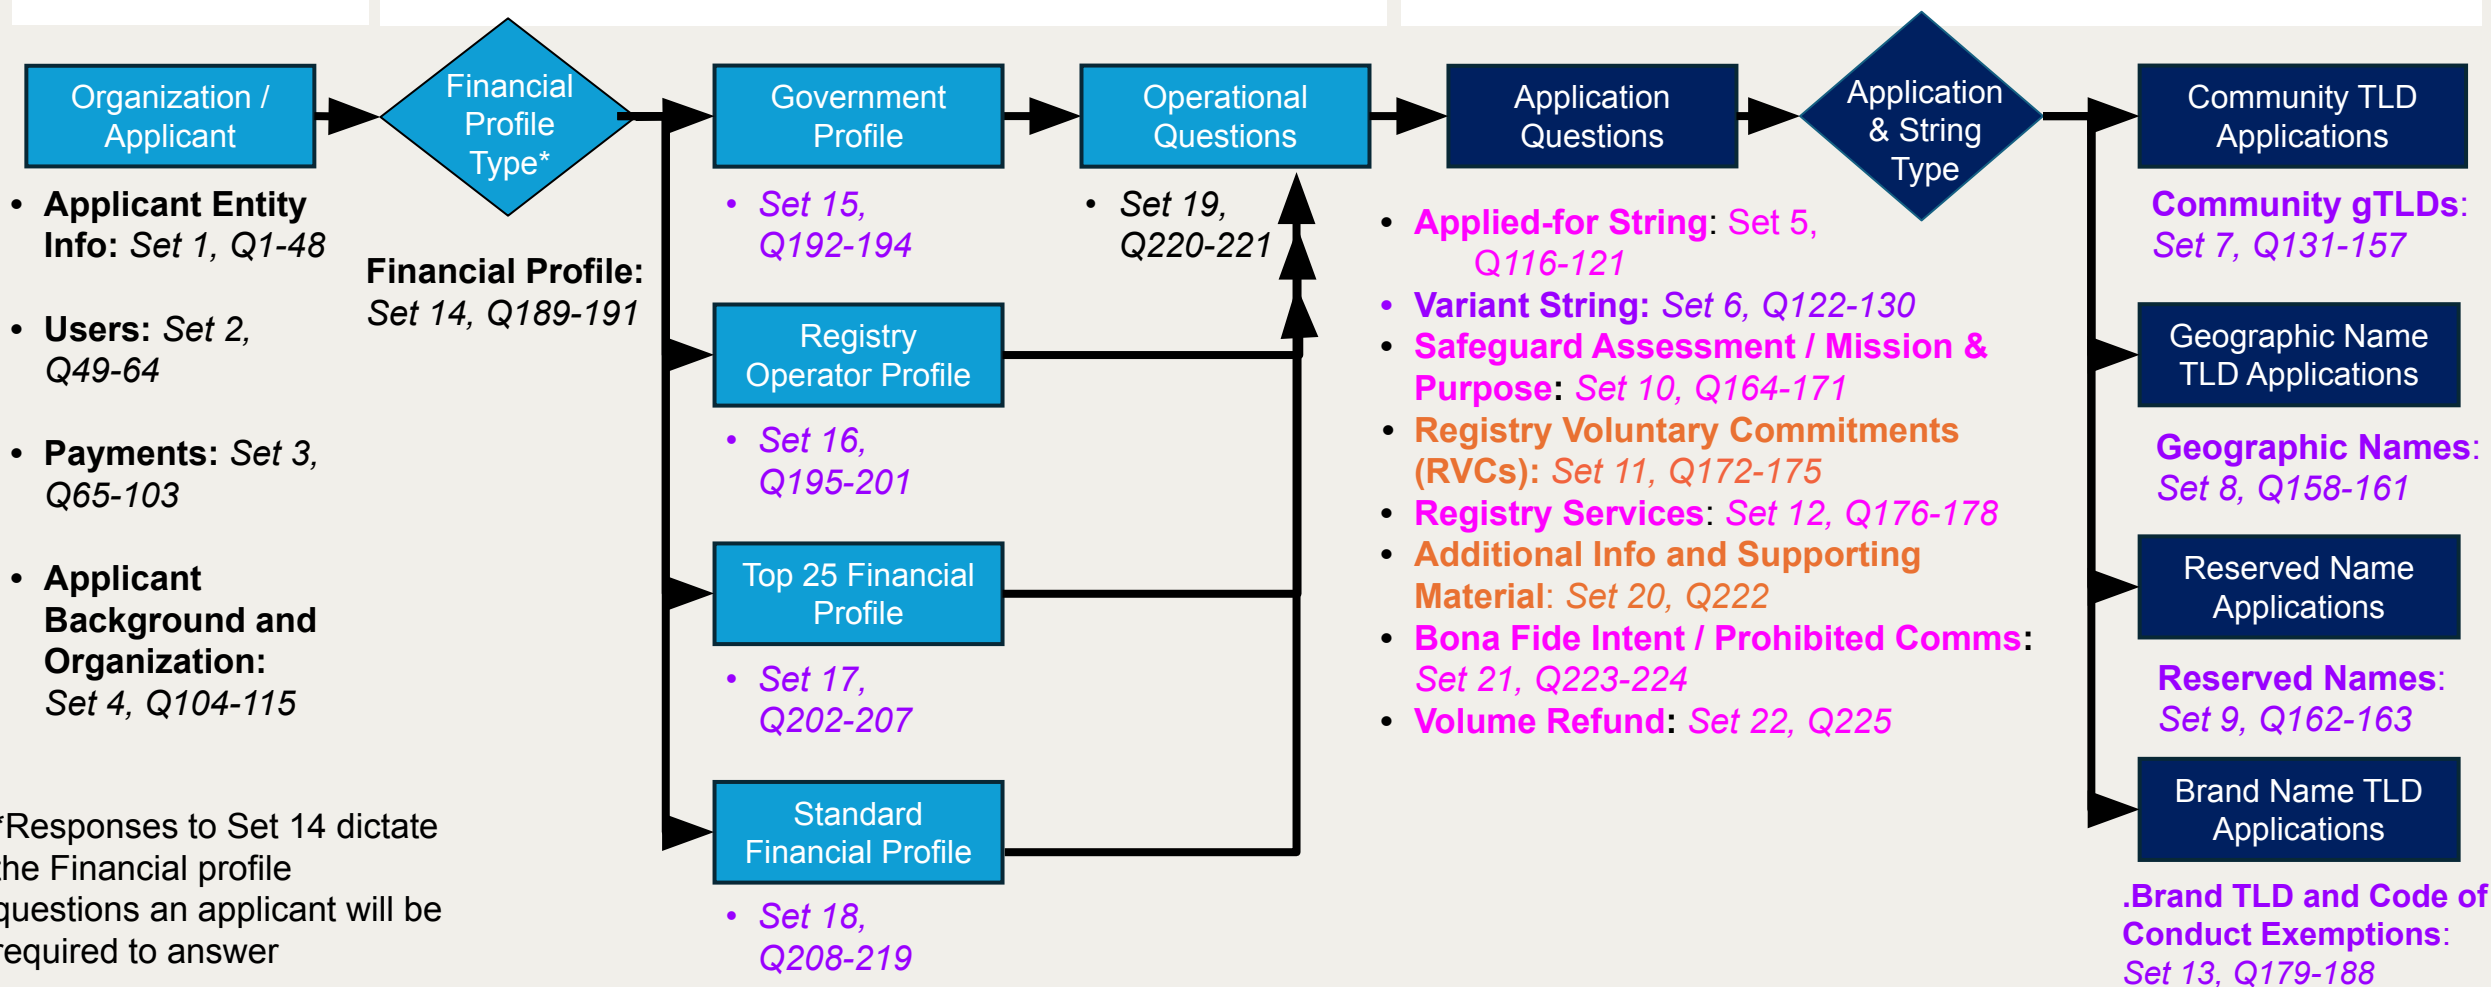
Organization / Applicant

Financial Profile Type*

Government Profile

Operational Questions

Application Questions

Application & String Type

Community TLD Applications

- **Applicant Entity Info:** *Set 1, Q1-48*
- **Users:** *Set 2, Q49-64*
- **Payments:** *Set 3, Q65-103*
- **Applicant Background and Organization:** *Set 4, Q104-115*

**Financial Profile:** *Set 14, Q189-191*

- *Set 15, Q192-194*

- *Set 19, Q220-221*

Registry Operator Profile

- *Set 16, Q195-201*

Top 25 Financial Profile

- *Set 17, Q202-207*

Standard Financial Profile

- *Set 18, Q208-219*

- **Applied-for String**: Set 5, *Q116-121*
- **Variant String:** *Set 6, Q122-130*
- **Safeguard Assessment / Mission & Purpose**: *Set 10, Q164-171*
- **Registry Voluntary Commitments (RVCs):** *Set 11, Q172-175*
- **Registry Services**: *Set 12, Q176-178*
- **Additional Info and Supporting Material**: *Set 20, Q222*
- **Bona Fide Intent / Prohibited Comms**: *Set 21, Q223-224*
- **Volume Refund**: *Set 22, Q225*

**Community gTLDs**: *Set 7, Q131-157*

Geographic Name TLD Applications

**Geographic Names**: *Set 8, Q158-161*

Reserved Name Applications

**Reserved Names**: *Set 9, Q162-163*

Brand Name TLD Applications

**.Brand TLD and Code of Conduct Exemptions**: *Set 13, Q179-188*

*Responses to Set 14 dictate the Financial profile questions an applicant will be required to answer